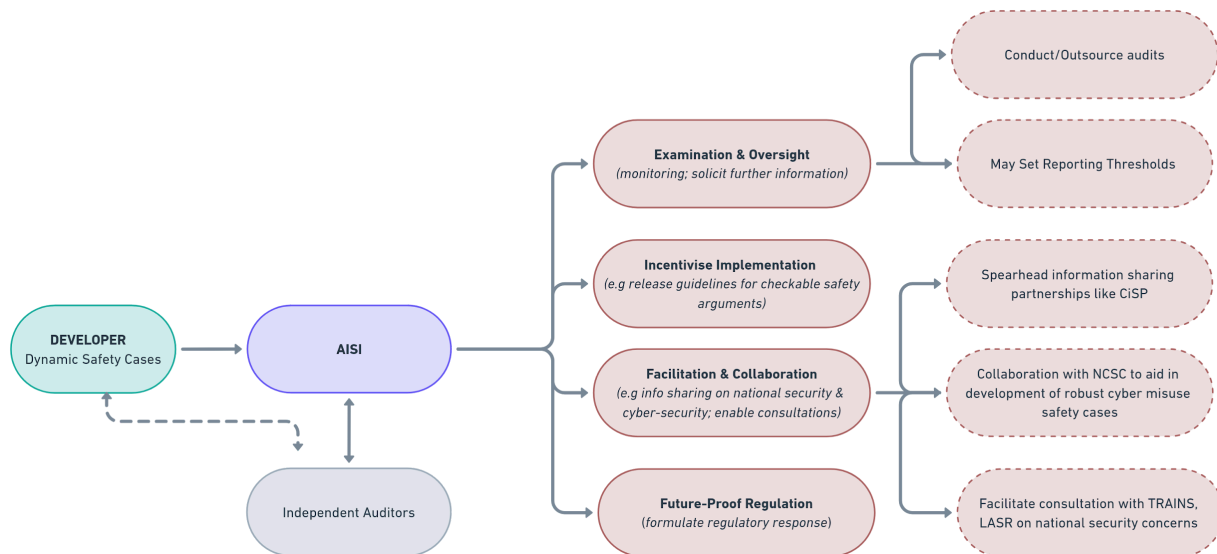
DEVELOPER
Dynamic Safety Cases

AISI

Independent Auditors

Examination & Oversight
(monitoring; solicit further information)

Incentivise Implementation
(e.g release guidelines for checkable safety arguments)

Facilitation & Collaboration
(e.g info sharing on national security & cyber-security; enable consultations)

Future-Proof Regulation
(formulate regulatory response)

Conduct/Outsource audits

May Set Reporting Thresholds

Spearhead information sharing partnerships like CiSP

Collaboration with NCSC to aid in development of robust cyber misuse safety cases

Facilitate consultation with TRAINS, LASR on national security concerns